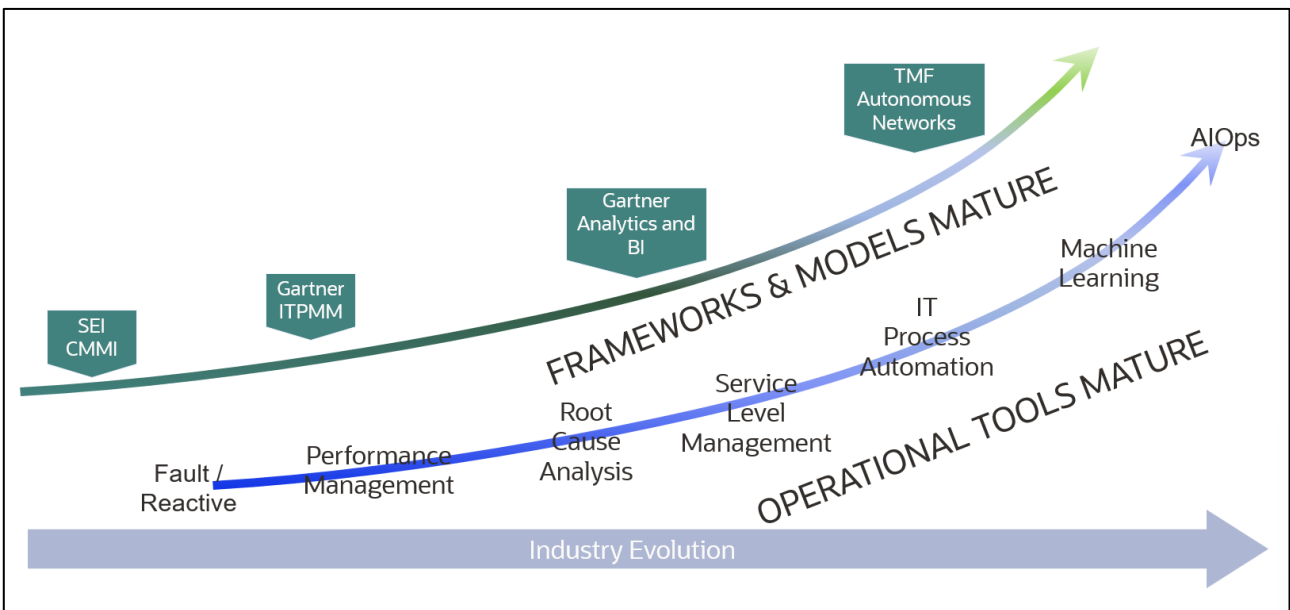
TMF Autonomous Networks

AIOps

FRAMEWORKS & MODELS MATURE

Gartner Analytics and BI

Machine Learning

Gartner ITPMM

IT Process Automation

SEI CMMI

OPERATIONAL TOOLS MATURE

Service Level Management

Root Cause Analysis

Performance Management

Fault / Reactive

Industry Evolution